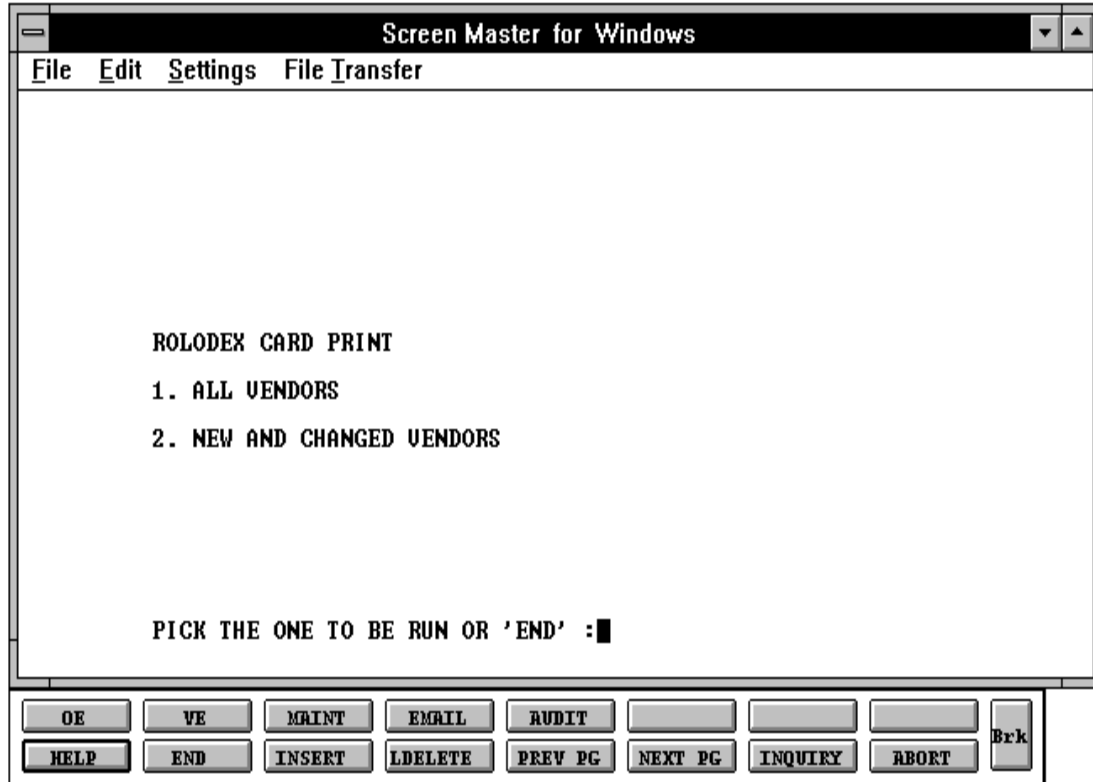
Screen Master for Windows

File Edit Settings File Transfer

ROLODEX CARD PRINT

1. ALL VENDORS

2. NEW AND CHANGED VENDORS

PICK THE ONE TO BE RUN OR 'END' :

OE VE MAINT EMAIL AUDIT Brk

HELP END INSERT LDELETE PREV PG NEXT PG INQUIRY ABORT